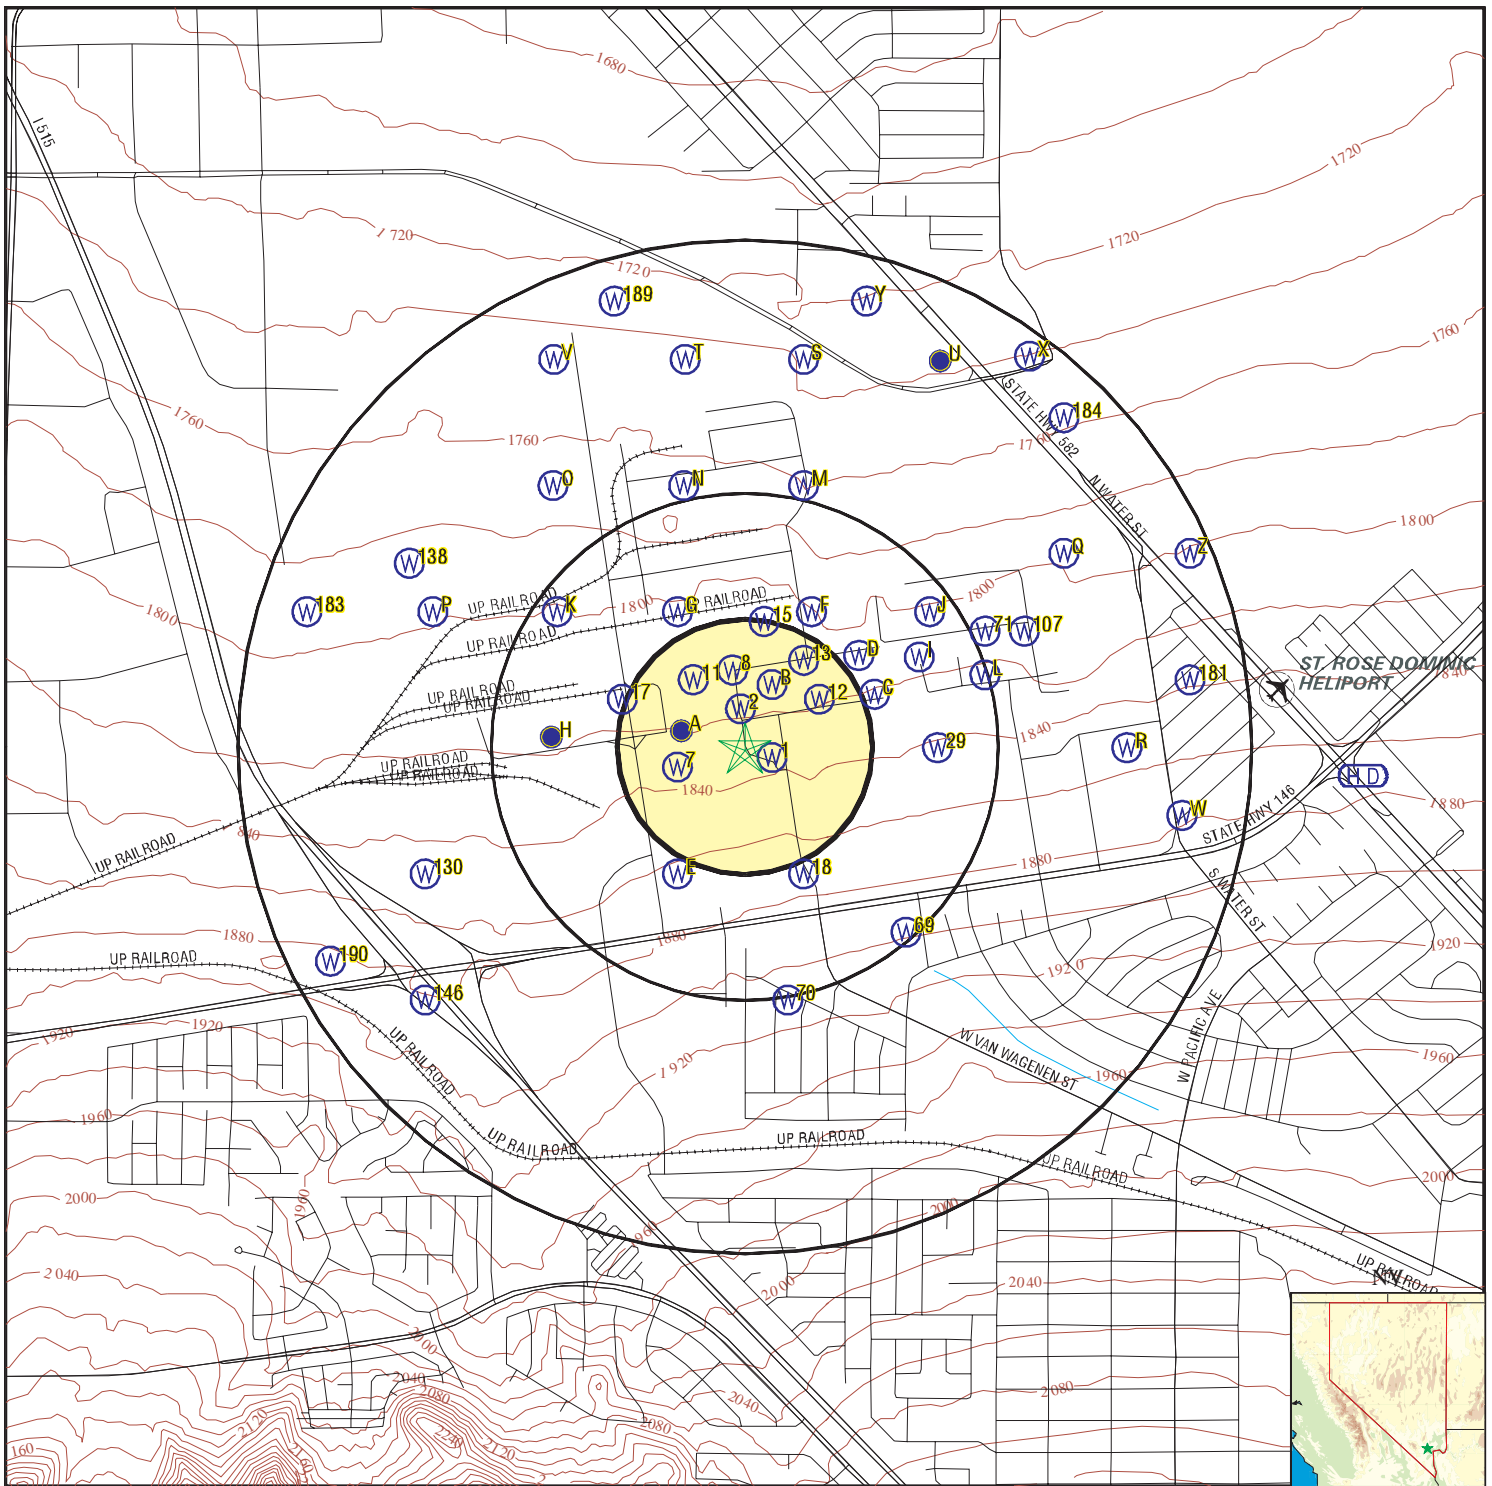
1680
1515
1720
1720
1720
1760
1760
1760
1760
1800
1800
1800
1800
1840
1840
1840
1840
1880
1880
1880
1880
1920
1920
1920
1920
1920
1960
1960
1960
2000
2000
2000
2000
2040
2040
2040
2080
2080
2120
2160
2240
160
1900

W 189
W Y
W V
W T
W S
U
W X
W 184
W O
W N
W M
W Q
W Z
W 138
W 183
W P
W K
W G
W F
W J
W 71
W 107
W 15
W 13
W D
W I
W L
W 181
W 17
W 11
W 8
W B
W 12
W C
W 2
A
H
W 7
W 1
W 29
W R
W W
W 130
W E
W 18
W 69
W 190
W 146
W 70
H D

UP RAILROAD
UP RAILROAD
UP RAILROAD
UP RAILROAD
UP RAILROAD
UP RAILROAD
UP RAILROAD
UP RAILROAD
UP RAILROAD
UP RAILROAD
UP RAILROAD
UP RAILROAD
UP RAILROAD
UP RAILROAD
STATE HWY 582
N WATER ST
ST. ROSE DOMINIC HELIPORT
STATE HWY 146
S WATER ST
W PACIFIC AVE
W VAN WAGENEN ST